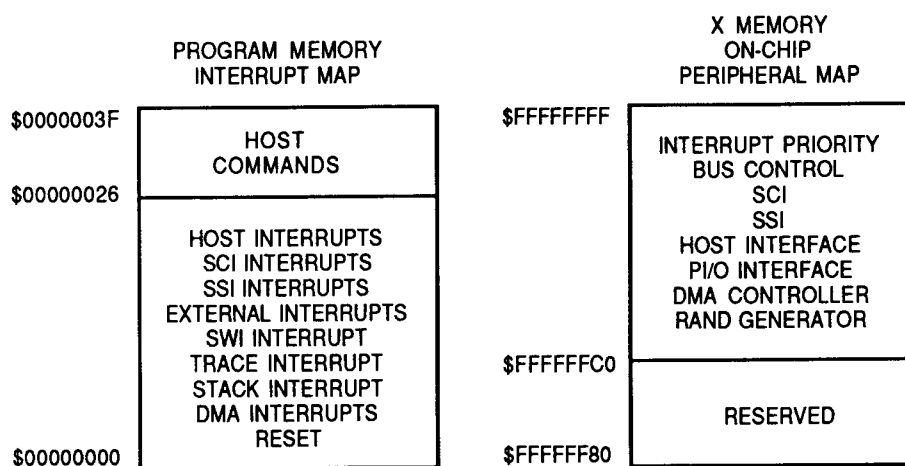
PROGRAM MEMORY
INTERRUPT MAP

$0000003F
HOST
COMMANDS
$00000026
HOST INTERRUPTS
SCI INTERRUPTS
SSI INTERRUPTS
EXTERNAL INTERRUPTS
SWI INTERRUPT
TRACE INTERRUPT
STACK INTERRUPT
DMA INTERRUPTS
RESET
$00000000

X MEMORY
ON-CHIP
PERIPHERAL MAP

$FFFFFFFF
INTERRUPT PRIORITY
BUS CONTROL
SCI
SSI
HOST INTERFACE
PI/O INTERFACE
DMA CONTROLLER
RAND GENERATOR
$FFFFFFC0
RESERVED
$FFFFFF80